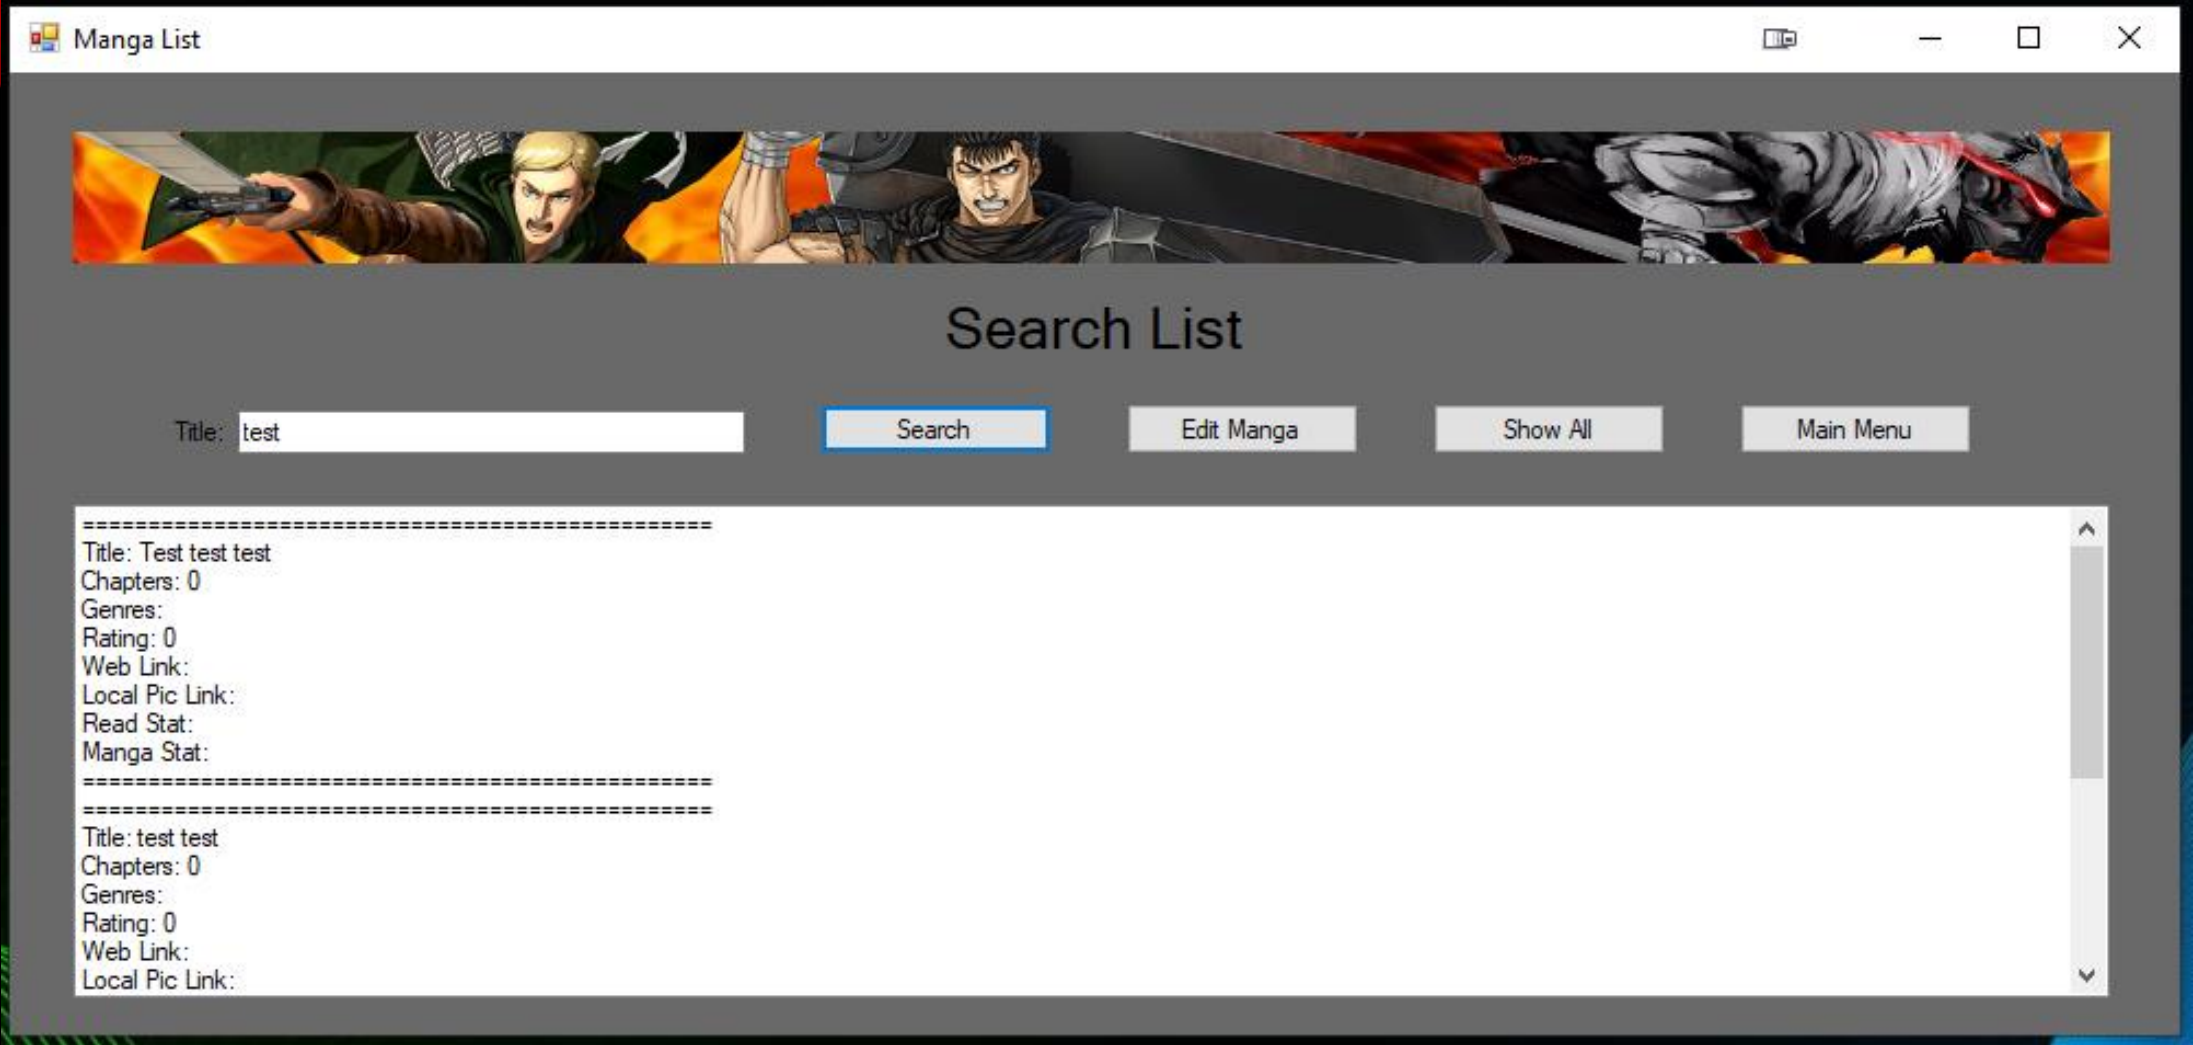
Manga List

Search List

Title: test

Search

Edit Manga

Show All

Main Menu

==============================================
Title: Test test test
Chapters: 0
Genres:
Rating: 0
Web Link:
Local Pic Link:
Read Stat:
Manga Stat:
==============================================
==============================================
Title: test test
Chapters: 0
Genres:
Rating: 0
Web Link:
Local Pic Link: